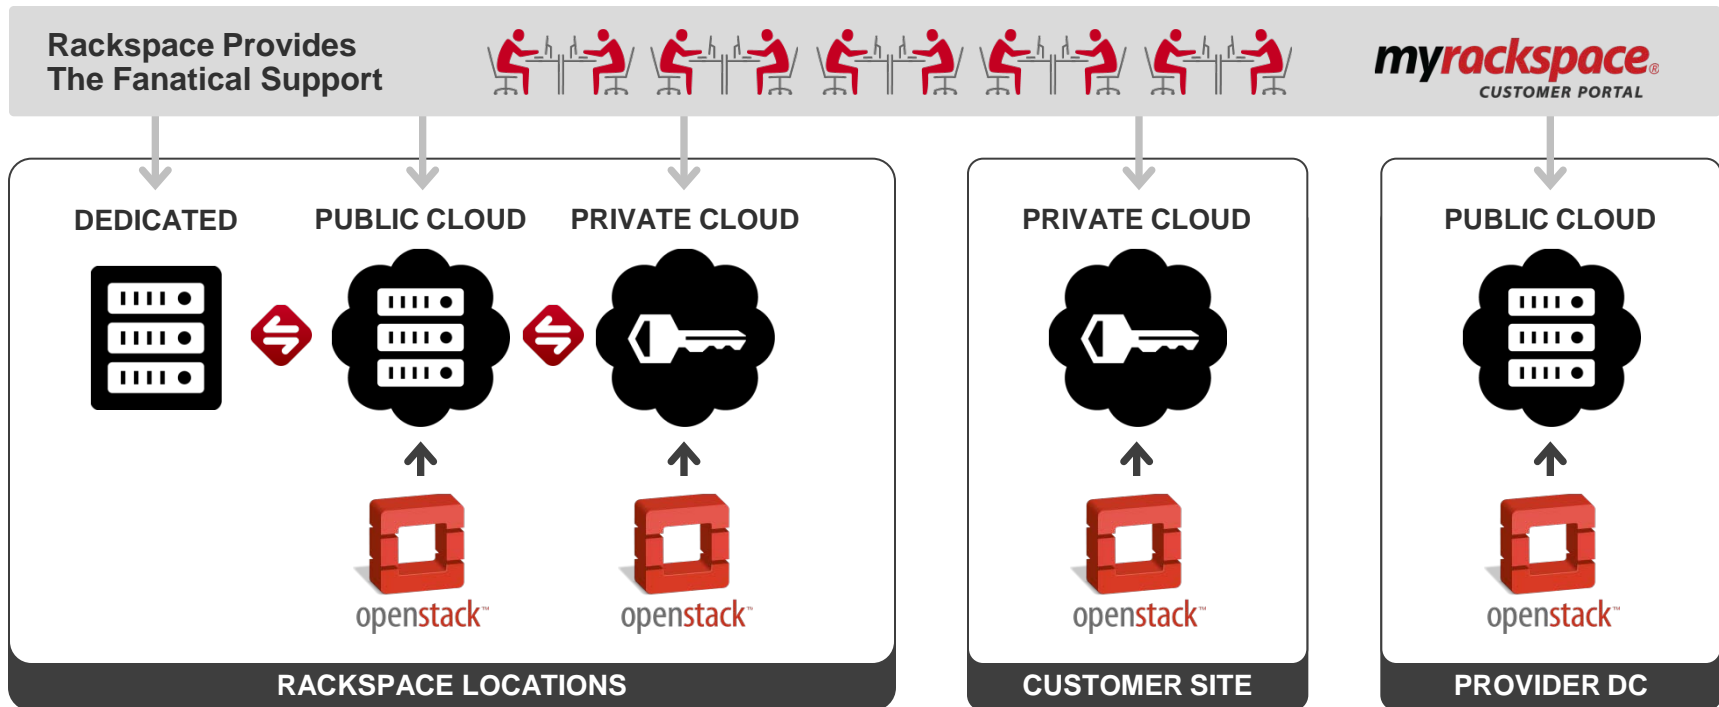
Rackspace Provides
The Fanatical Support

myrackspace®
CUSTOMER PORTAL

DEDICATED

PUBLIC CLOUD

PRIVATE CLOUD

openstack™

openstack™

RACKSPACE LOCATIONS

PRIVATE CLOUD

openstack™

CUSTOMER SITE

PUBLIC CLOUD

openstack™

PROVIDER DC